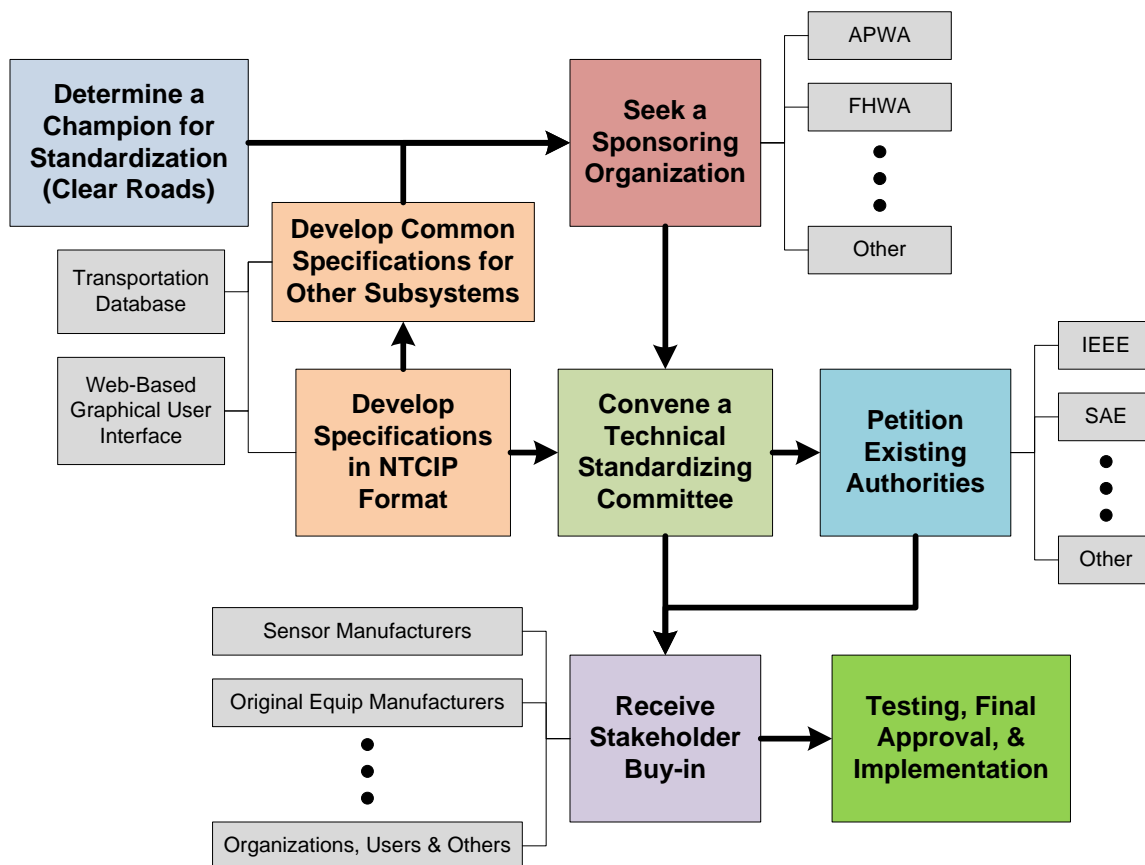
Determine a Champion for Standardization (Clear Roads)

Seek a Sponsoring Organization

APWA

FHWA

Other

Develop Common Specifications for Other Subsystems

Transportation Database

Web-Based Graphical User Interface

Develop Specifications in NTCIP Format

Convene a Technical Standardizing Committee

Petition Existing Authorities

IEEE

SAE

Other

Sensor Manufacturers

Original Equip Manufacturers

Organizations, Users & Others

Receive Stakeholder Buy-in

Testing, Final Approval, & Implementation